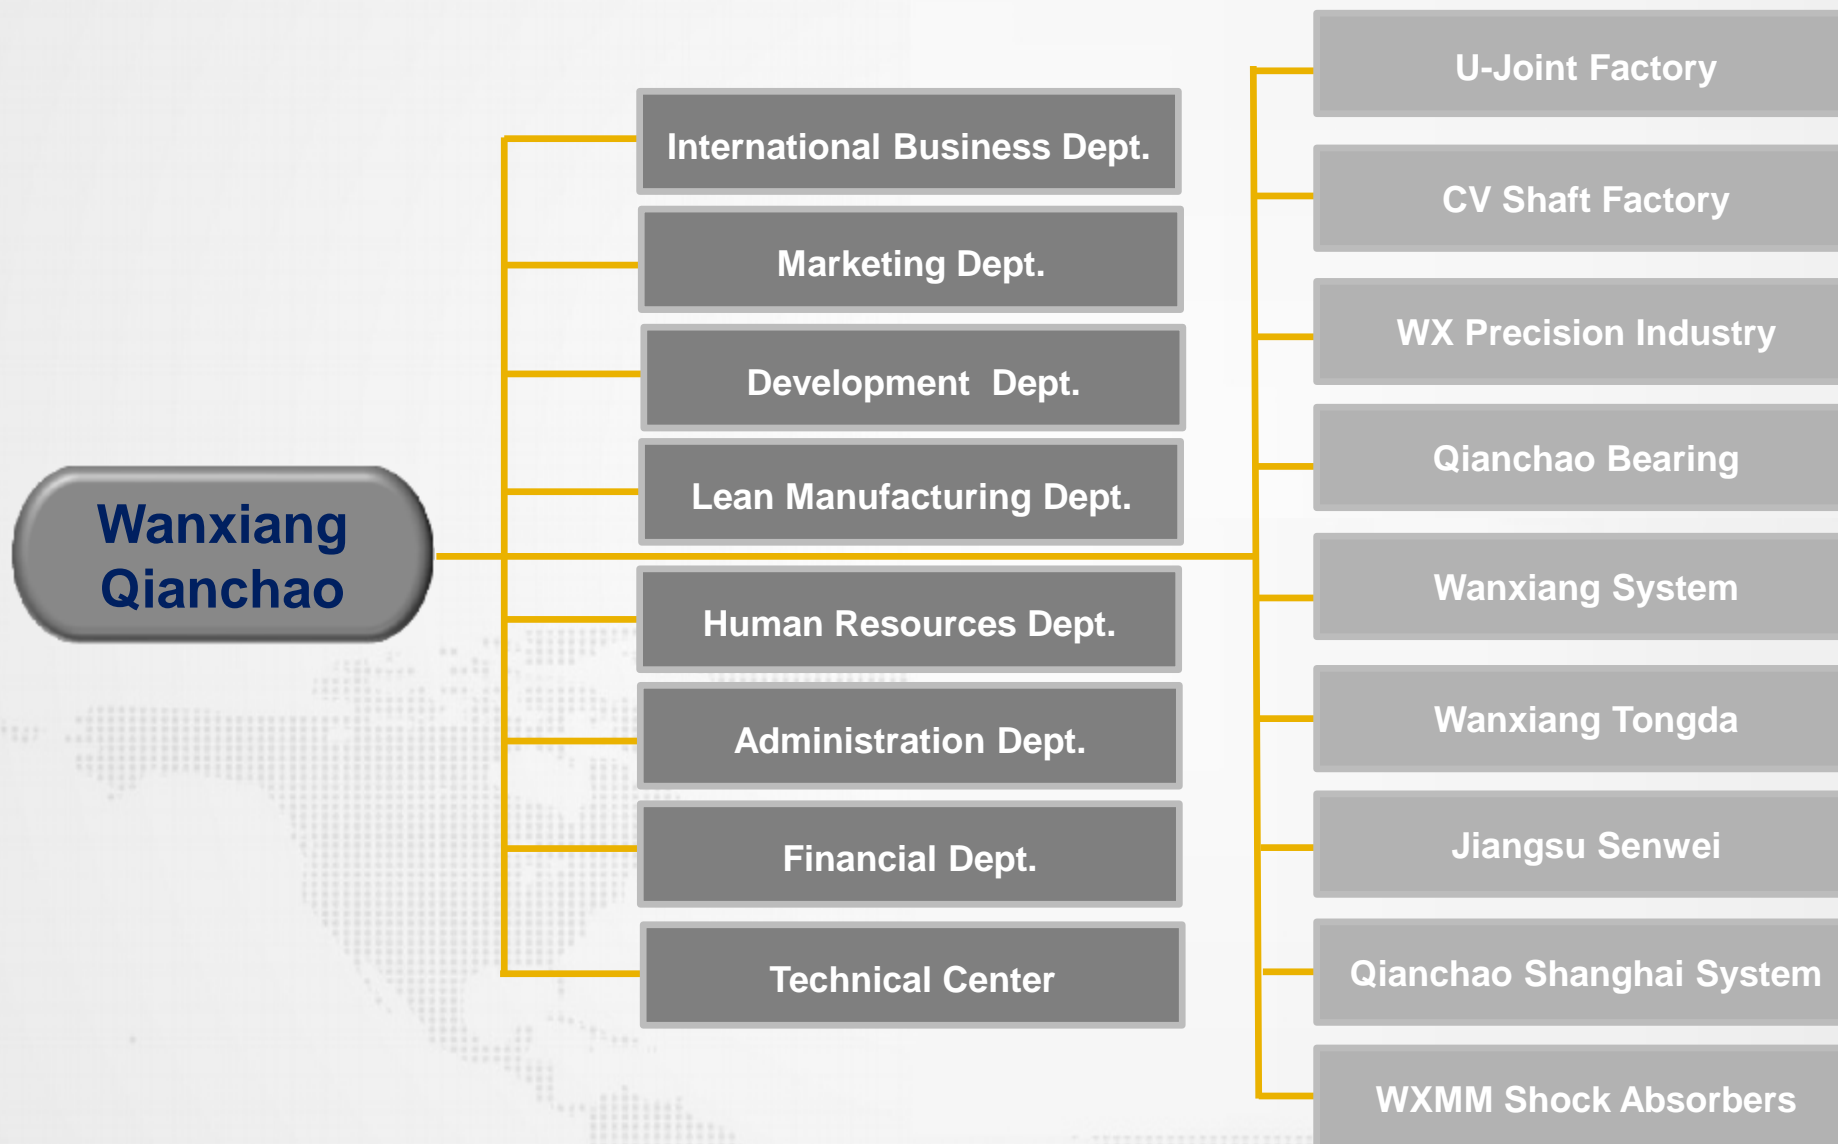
Wanxiang Qianchao

International Business Dept.

Marketing Dept.

Development Dept.

Lean Manufacturing Dept.

Human Resources Dept.

Administration Dept.

Financial Dept.

Technical Center

U-Joint Factory

CV Shaft Factory

WX Precision Industry

Qianchao Bearing

Wanxiang System

Wanxiang Tongda

Jiangsu Senwei

Qianchao Shanghai System

WXMM Shock Absorbers